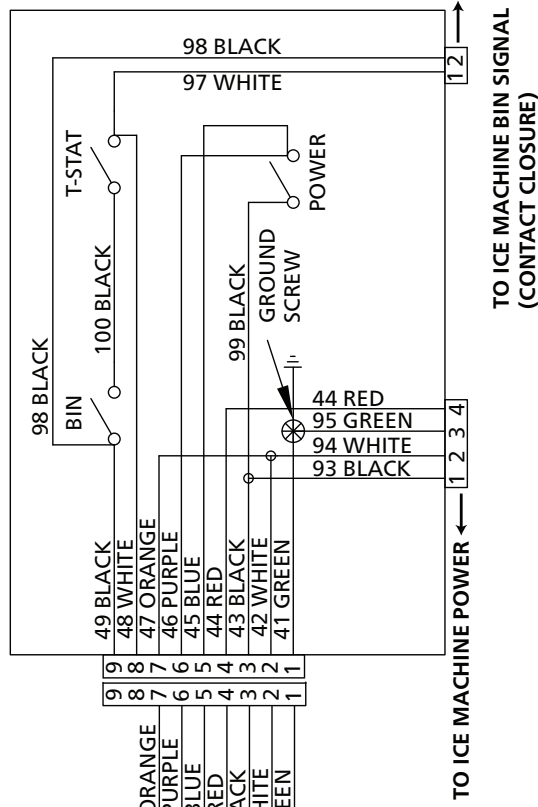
98 BLACK
97 WHITE
1 2
TO ICE MACHINE BIN SIGNAL (CONTACT CLOSURE)
T-STAT
POWER
100 BLACK
GROUND SCREW
99 BLACK
98 BLACK
BIN
44 RED
95 GREEN
94 WHITE
93 BLACK
1 2 3 4
49 BLACK
48 WHITE
47 ORANGE
46 PURPLE
45 BLUE
44 RED
43 BLACK
42 WHITE
41 GREEN
9 8 7 6 5 4 3 2 1
9 8 7 6 5 4 3 2 1
ORANGE
PURPLE
BLUE
RED
ACK
HITE
EEN
TO ICE MACHINE POWER